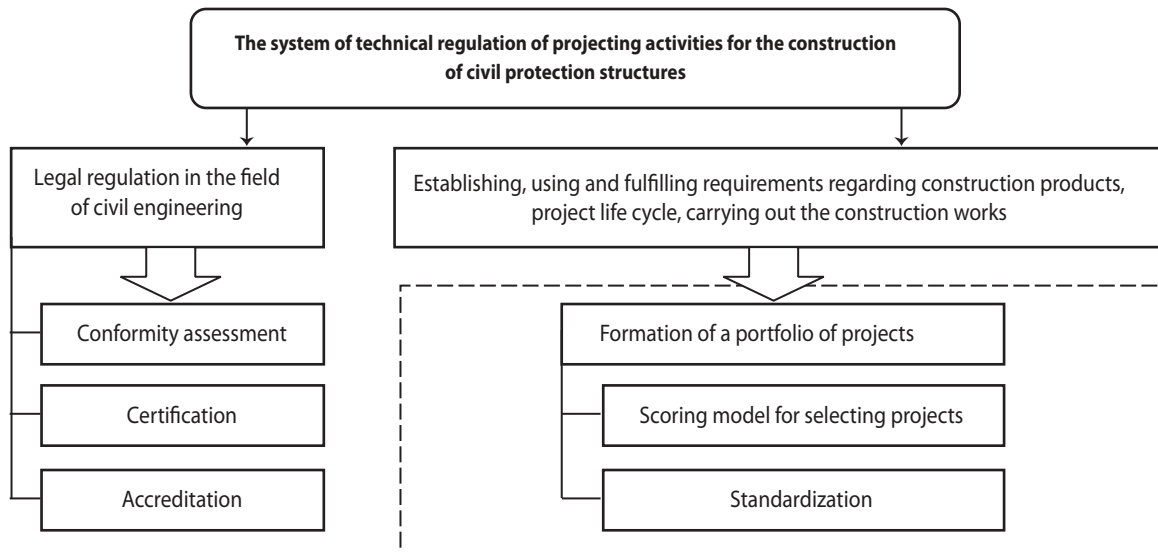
The system of technical regulation of projecting activities for the construction of civil protection structures

Legal regulation in the field of civil engineering

Conformity assessment

Certification

Accreditation

Establishing, using and fulfilling requirements regarding construction products, project life cycle, carrying out the construction works

Formation of a portfolio of projects

Scoring model for selecting projects

Standardization